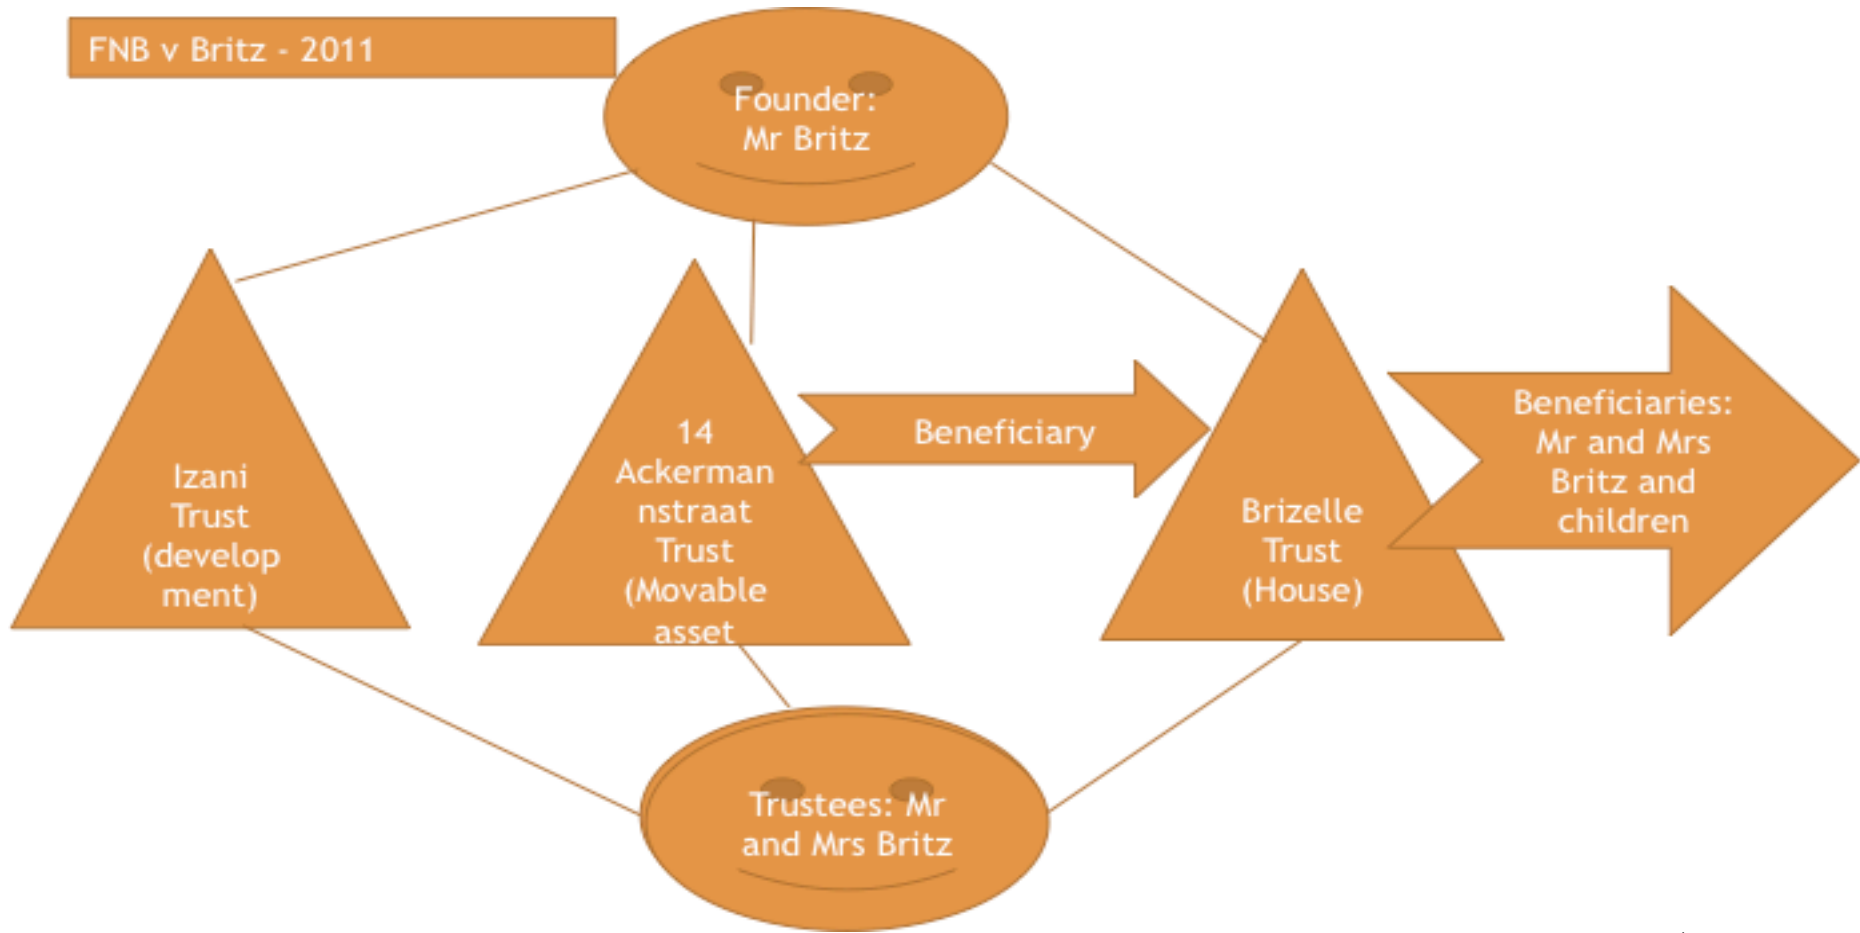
FNB v Britz - 2011

Founder: Mr Britz

Izani Trust (development)

14 Ackermannstraat Trust (Movable asset

Beneficiary

Brizelle Trust (House)

Beneficiaries: Mr and Mrs Britz and children

Trustees: Mr and Mrs Britz